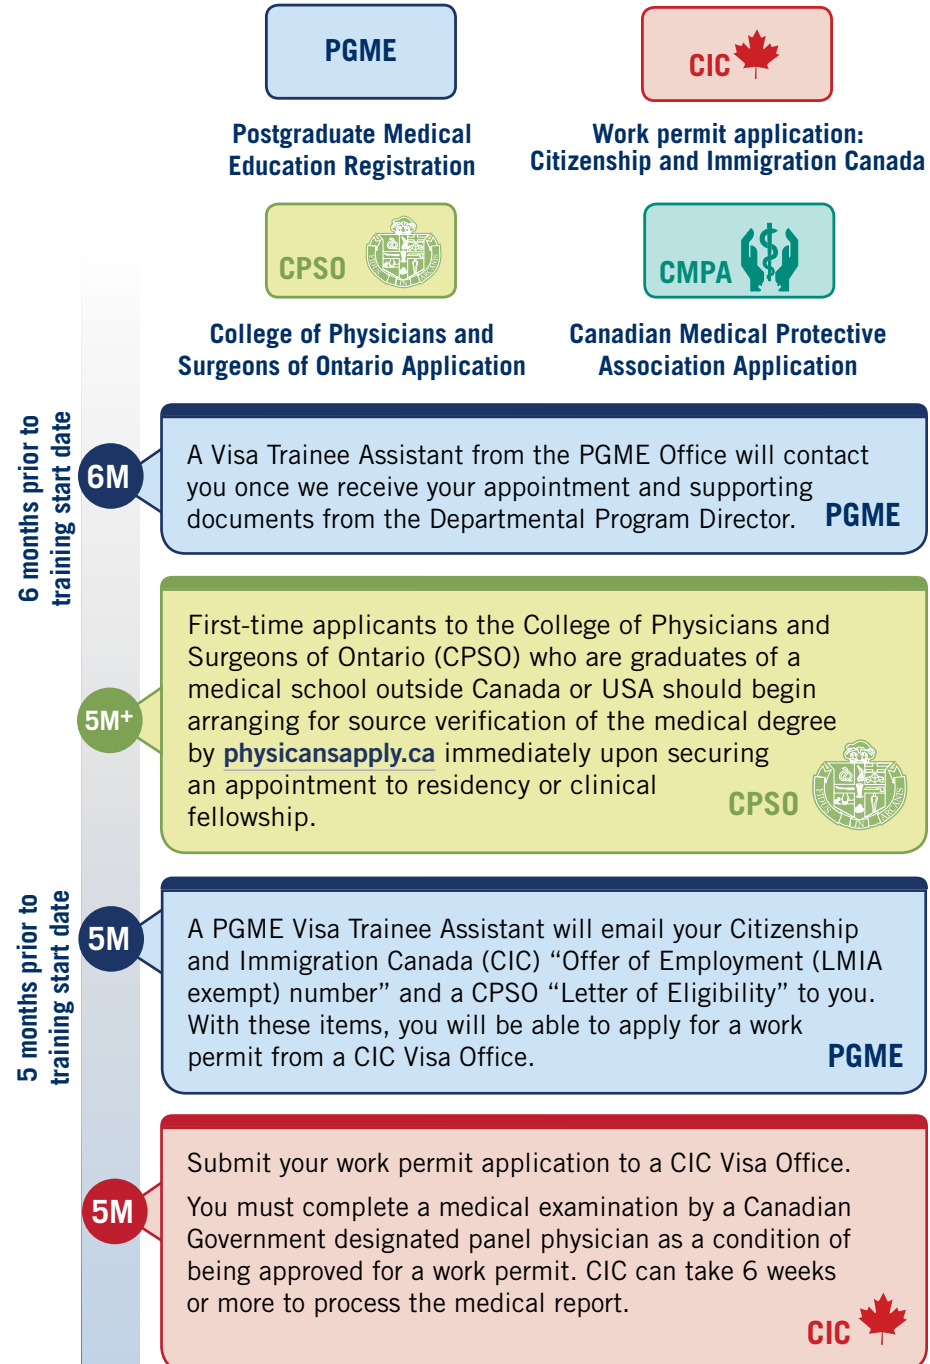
PGME

Postgraduate Medical Education Registration

CIC

Work permit application: Citizenship and Immigration Canada

CPSO

College of Physicians and Surgeons of Ontario Application

CMPA

Canadian Medical Protective Association Application

6 months prior to training start date

6M

A Visa Trainee Assistant from the PGME Office will contact you once we receive your appointment and supporting documents from the Departmental Program Director. PGME

5M+

First-time applicants to the College of Physicians and Surgeons of Ontario (CPSO) who are graduates of a medical school outside Canada or USA should begin arranging for source verification of the medical degree by physicansapply.ca immediately upon securing an appointment to residency or clinical fellowship.

CPSO

5 months prior to training start date

5M

A PGME Visa Trainee Assistant will email your Citizenship and Immigration Canada (CIC) “Offer of Employment (LMIA exempt) number” and a CPSO “Letter of Eligibility” to you. With these items, you will be able to apply for a work permit from a CIC Visa Office. PGME

5M

Submit your work permit application to a CIC Visa Office.

You must complete a medical examination by a Canadian Government designated panel physician as a condition of being approved for a work permit. CIC can take 6 weeks or more to process the medical report.

CIC